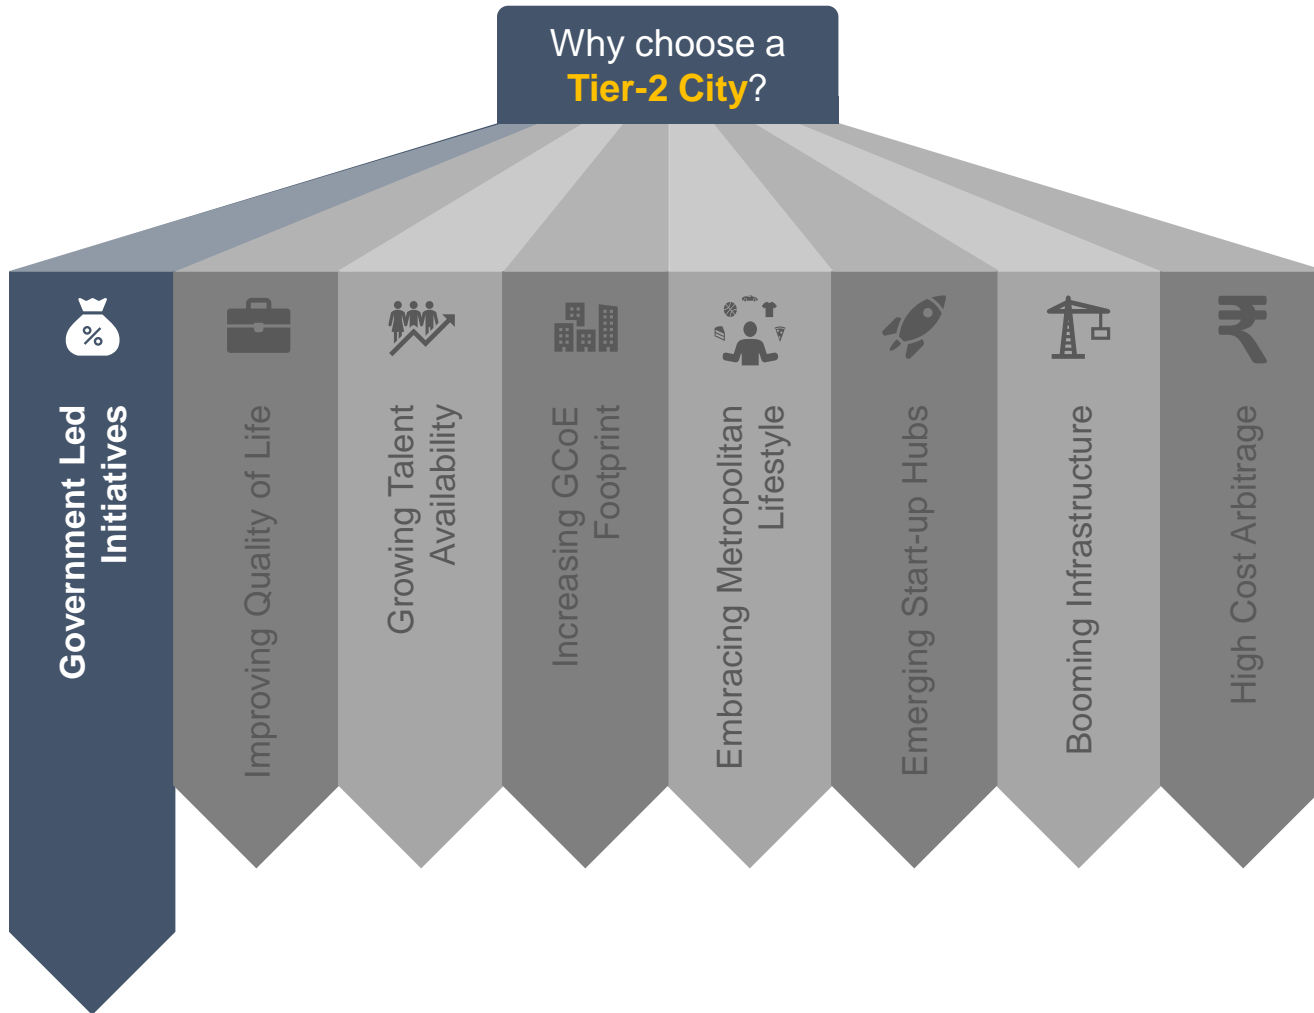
Why choose a Tier-2 City?

%

Government Led Initiatives

Improving Quality of Life

Growing Talent Availability

Increasing GCoE Footprint

Embracing Metropolitan Lifestyle

Emerging Start-up Hubs

Booming Infrastructure

₹

High Cost Arbitrage